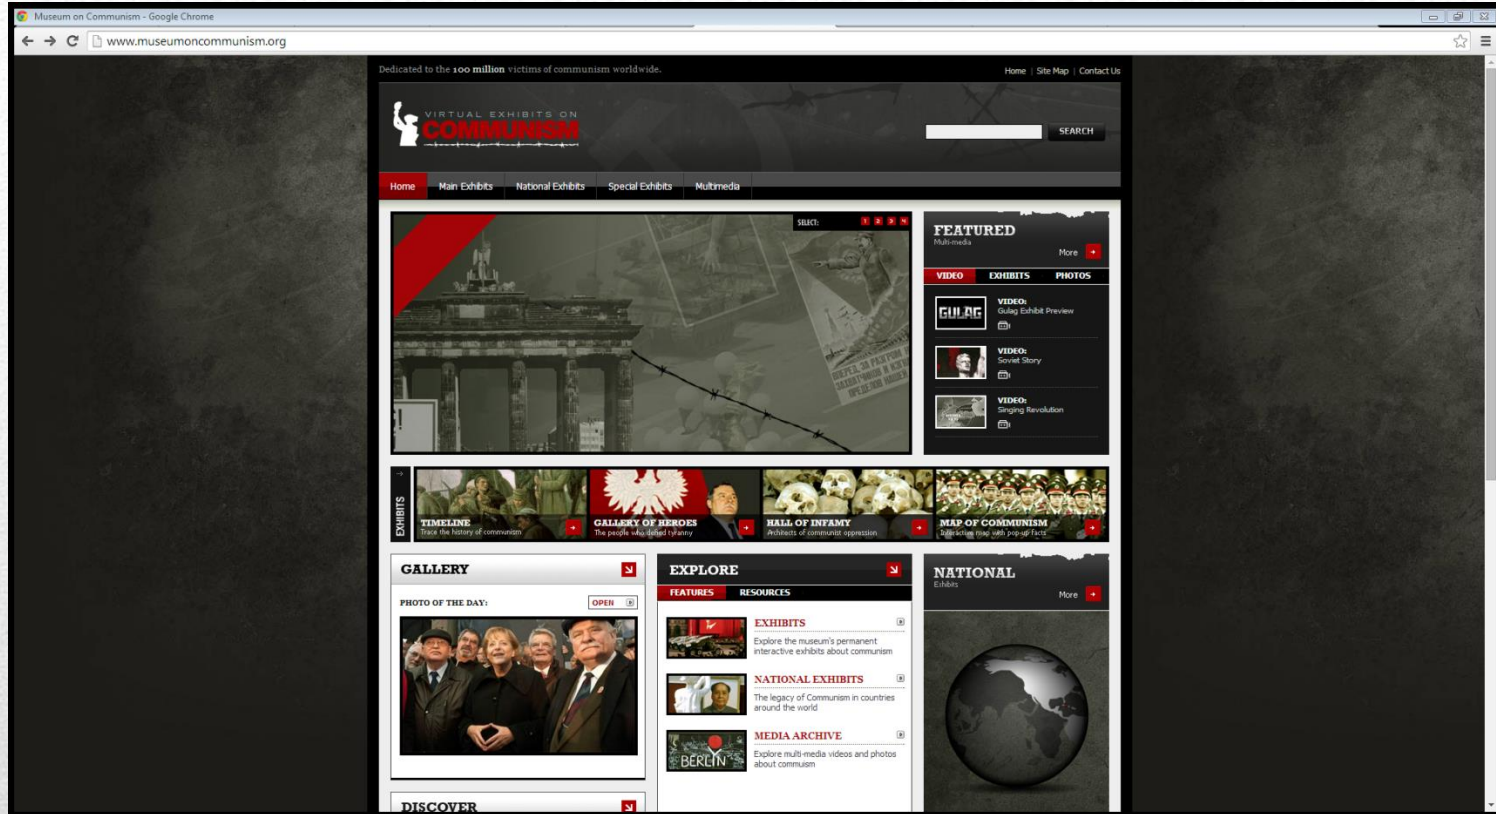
Museum on Communism - Google Chrome

www.museumoncommunism.org

Dedicated to the 100 million victims of communism worldwide.

Home | Site Map | Contact Us

VIRTUAL EXHIBITS ON COMMUNISM

SEARCH

Home Main Exhibits National Exhibits Special Exhibits Multimedia

SELECT: 1 2 3 4

FEATURED
Multi-media
More

VIDEO EXHIBITS PHOTOS

GULAG
VIDEO:
Gulag Exhibit Preview

VIDEO:
Soviet Story

VIDEO:
Singing Revolution

EXHIBITS

TIMELINE
Trace the history of communism

GALLERY OF HEROES
The people who defied tyranny

HALL OF INFAMY
Architects of communist oppression

MAP OF COMMUNISM
Interactive map with pop-up facts

GALLERY

PHOTO OF THE DAY:
OPEN

EXPLORE

FEATURES RESOURCES

EXHIBITS
Explore the museum's permanent interactive exhibits about communism

NATIONAL EXHIBITS
The legacy of Communism in countries around the world

BERLIN
MEDIA ARCHIVE
Explore multi-media videos and photos about communism

NATIONAL
Exhibits
More

DISCOVER